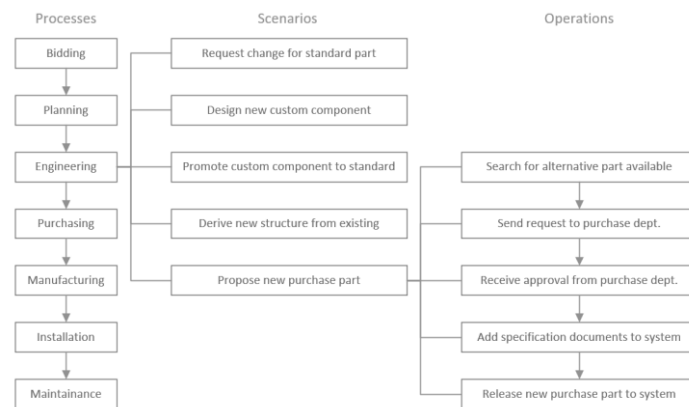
Processes

Bidding

Planning

Engineering

Purchasing

Manufacturing

Installation

Maintainance

Scenarios

Request change for standard part

Design new custom component

Promote custom component to standard

Derive new structure from existing

Propose new purchase part

Operations

Search for alternative part available

Send request to purchase dept.

Receive approval from purchase dept.

Add specification documents to system

Release new purchase part to system